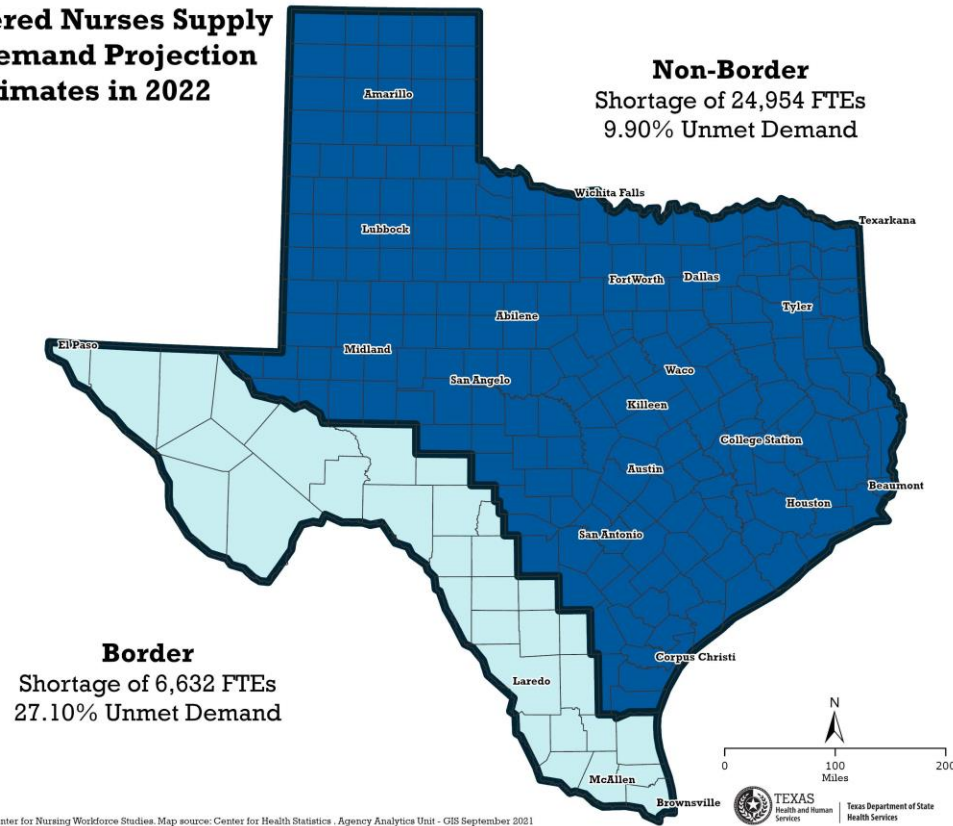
ered Nurses Supply
emand Projection
imates in 2022

Non-Border
Shortage of 24,954 FTEs
9.90% Unmet Demand

Amarillo

Wichita Falls

Texarkana

Lubbock

Fort Worth

Dallas

Tyler

Abilene

El Paso

Midland

San Angelo

Waco

Killeen

College Station

Austin

Beaumont

Houston

San Antonio

Corpus Christi

Border
Shortage of 6,632 FTEs
27.10% Unmet Demand

Laredo

N

0

100

200

Miles

McAllen

Brownsville

TEXAS
Health and Human
Services

Texas Department of State
Health Services

enter for Nursing Workforce Studies. Map source: Center for Health Statistics . Agency Analytics Unit - GIS September 2021